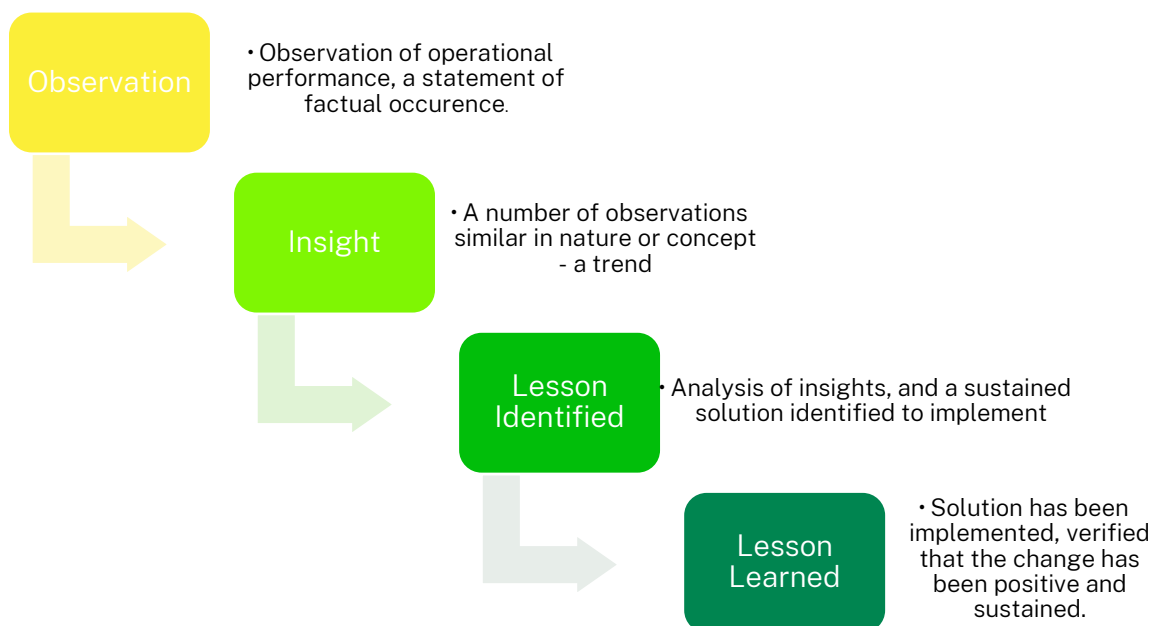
Observation

• Observation of operational performance, a statement of factual occurence.

Insight

• A number of observations similar in nature or concept - a trend

Lesson Identified

• Analysis of insights, and a sustained solution identified to implement

Lesson Learned

• Solution has been implemented, verified that the change has been positive and sustained.